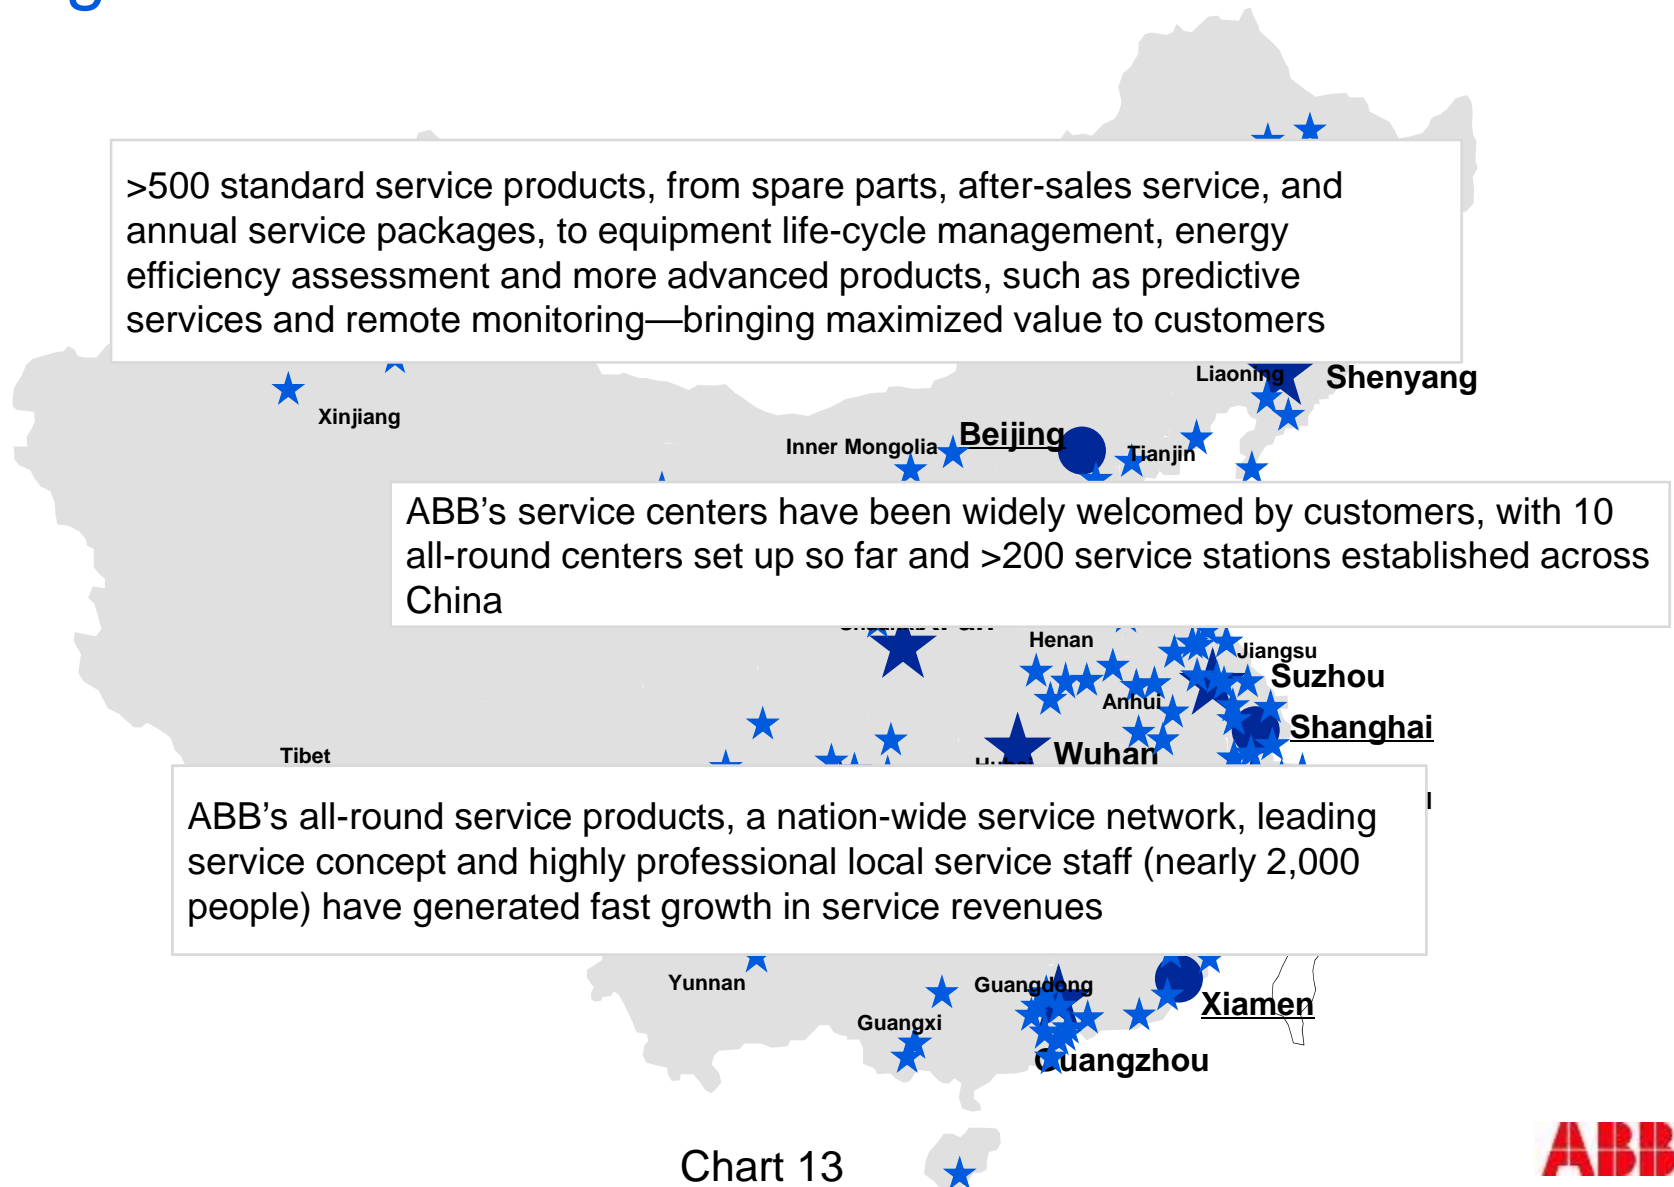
>500 standard service products, from spare parts, after-sales service, and annual service packages, to equipment life-cycle management, energy efficiency assessment and more advanced products, such as predictive services and remote monitoring—bringing maximized value to customers

Liaoning
Shenyang
Xinjiang
Inner Mongolia
Beijing
Tianjin

ABB's service centers have been widely welcomed by customers, with 10 all-round centers set up so far and >200 service stations established across China

Henan
Jiangsu
Suzhou
Anhui
Shanghai
Tibet
Wuhan

ABB's all-round service products, a nation-wide service network, leading service concept and highly professional local service staff (nearly 2,000 people) have generated fast growth in service revenues

Yunnan
Guangdong
Guangxi
Xiamen
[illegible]uangzhou

Chart 13

ABB